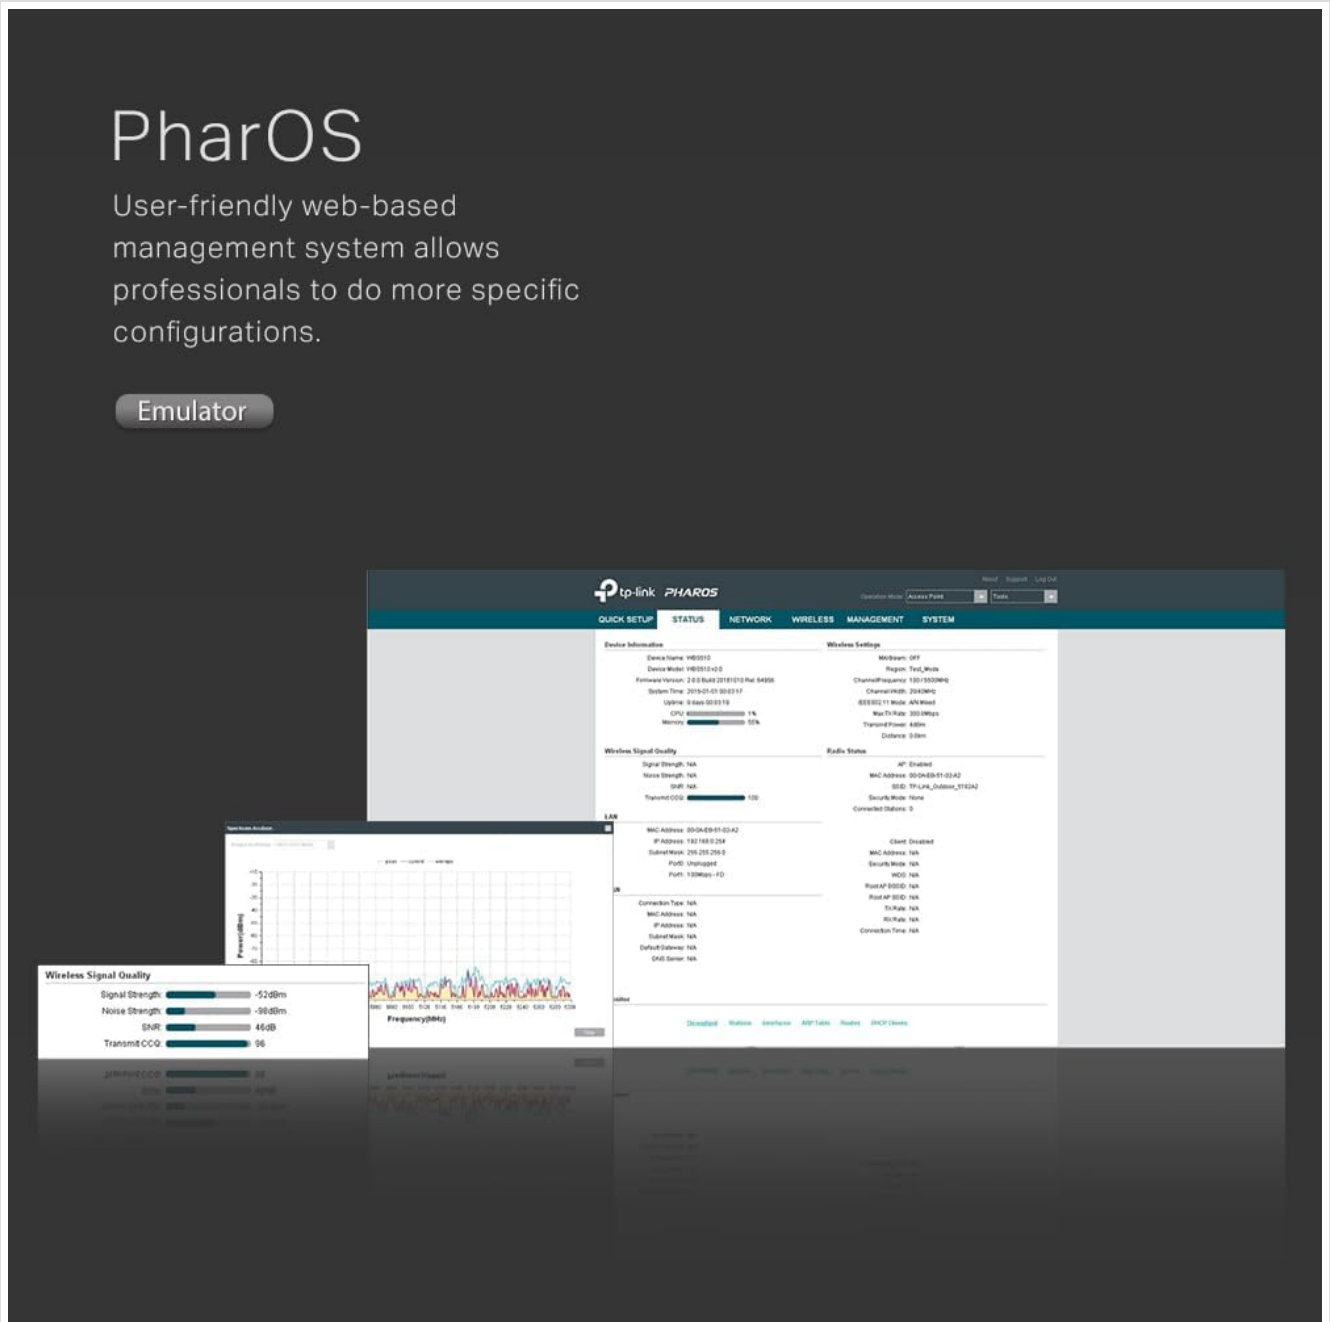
PharOS

User-friendly web-based management system allows professionals to do more specific configurations.

Emulator

tp-link PHAROS

QUICK SETUP STATUS NETWORK WIRELESS MANAGEMENT SYSTEM

Device Information

Wireless Settings

Wireless Signal Quality

Radio Status

LAN

Spectrum Analysis

Power(dBm)

Frequency(MHz)

Wireless Signal Quality

Signal Strength: -52dBm
Noise Strength: -98dBm
SNR: 46dB
Transmit CCQ: 96